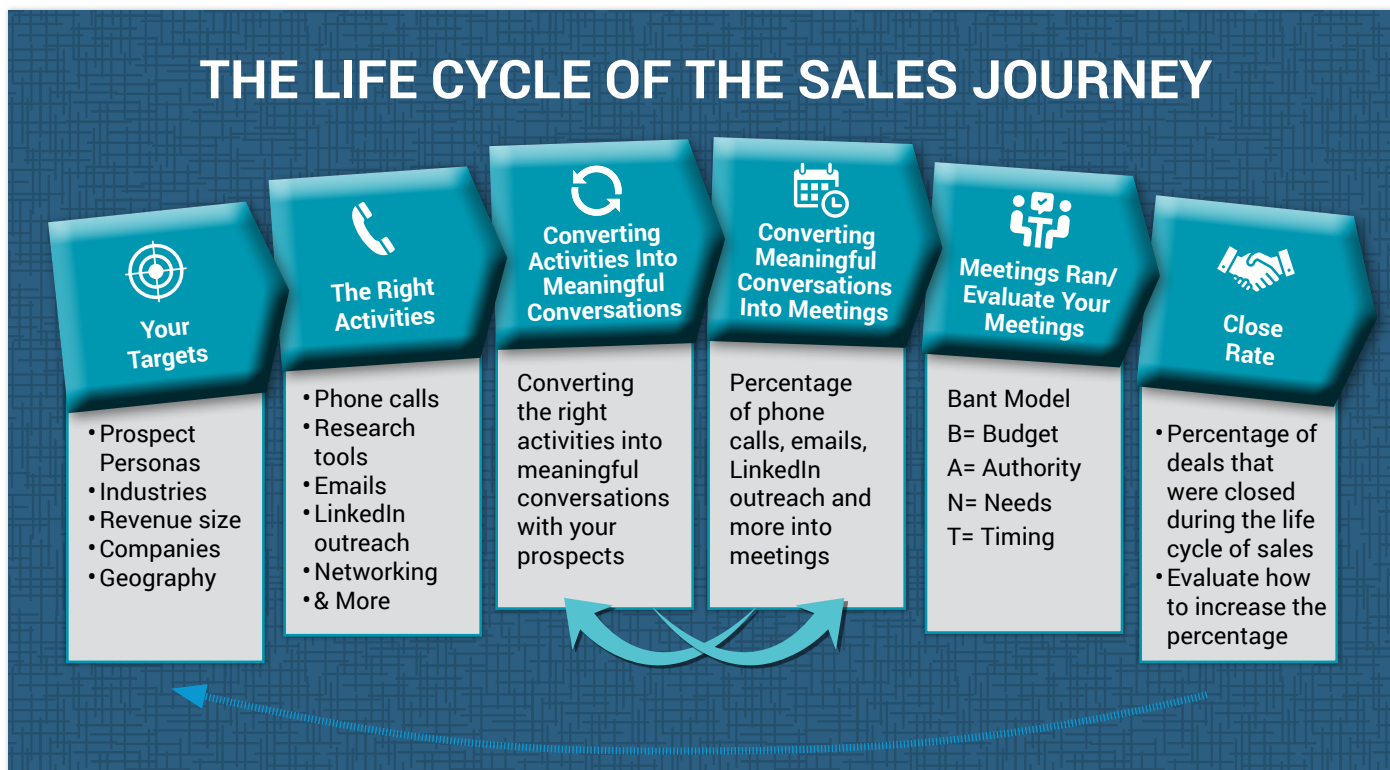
THE LIFE CYCLE OF THE SALES JOURNEY

Your Targets

• Prospect Personas
• Industries
• Revenue size
• Companies
• Geography

The Right Activities

• Phone calls
• Research tools
• Emails
• LinkedIn outreach
• Networking
• & More

Converting Activities Into Meaningful Conversations

Converting the right activities into meaningful conversations with your prospects

Converting Meaningful Conversations Into Meetings

Percentage of phone calls, emails, LinkedIn outreach and more into meetings

Meetings Ran/ Evaluate Your Meetings

Bant Model
B= Budget
A= Authority
N= Needs
T= Timing

Close Rate

• Percentage of deals that were closed during the life cycle of sales
• Evaluate how to increase the percentage